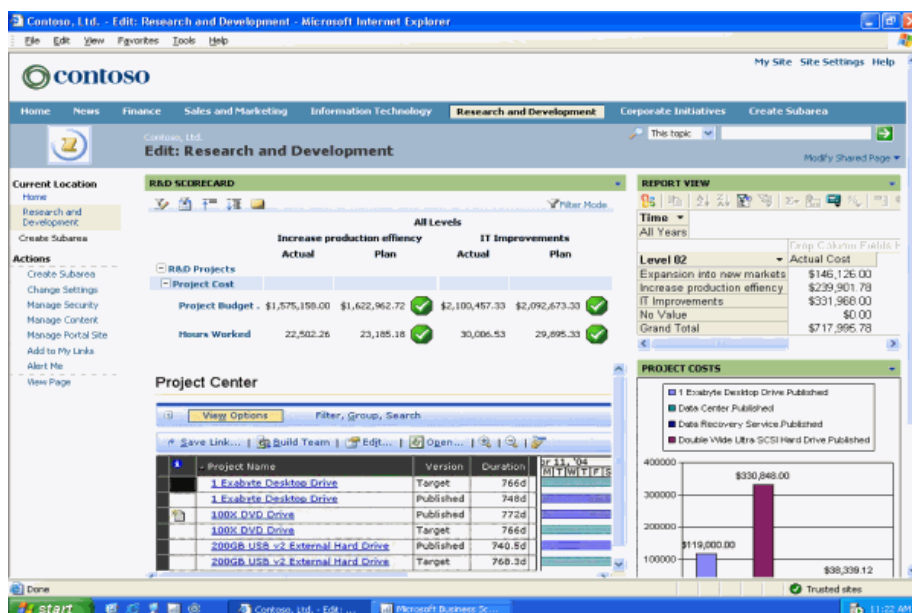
Contoso, Ltd. - Edit: Research and Development - Microsoft Internet Explorer

File Edit View Favorites Tools Help

contoso

My Site Site Settings Help

Home News Finance Sales and Marketing Information Technology Research and Development Corporate Initiatives Create Subarea

Contoso, Ltd.
Edit: Research and Development

This topic

Modify Shared Page

Current Location
Home
Research and Development
Create Subarea

Actions
Create Subarea
Change Settings
Manage Security
Manage Content
Manage Portal Site
Add to My Links
Alert Me
View Page

R&D SCORECARD

Filter Mode

All Levels

| | Increase production effiency | | IT Improvements | |
|---|---|---|---|---|
| | Actual | Plan | Actual | Plan |
| R&D Projects | | | | |
| Project Cost | | | | |
| Project Budget | $1,575,158.00 | $1,622,962.72 | $2,100,457.33 | $2,092,673.33 |
| Hours Worked | 22,502.26 | 23,185.18 | 30,006.53 | 29,895.33 |

REPORT VIEW

Time
All Years
Drop Column Fields H

| Level 02 | Actual Cost |
|---|---|
| Expansion into new markets | $146,126.00 |
| Increase production effiency | $239,901.78 |
| IT Improvements | $331,968.00 |
| No Value | $0.00 |
| Grand Total | $717,995.78 |

Project Center

View Options Filter, Group, Search

Save Link... | Build Team | Edit... | Open...

| | Project Name | Version | Duration |
|---|---|---|---|
| | 1 Exabyte Desktop Drive | Target | 766d |
| | 1 Exabyte Desktop Drive | Published | 748d |
| | 100X DVD Drive | Published | 772d |
| | 100X DVD Drive | Target | 766d |
| | 200GB USB v2 External Hard Drive | Published | 740.5d |
| | 200GB USB v2 External Hard Drive | Target | 768.3d |

11, '04
M T W T F S

PROJECT COSTS

1 Exabyte Desktop Drive Published
Data Center Published
Data Recovery Service Published
Double Wide Ultra SCSI Hard Drive Published

400000
300000
200000
100000
$330,848.00
$119,000.00
$38,339.12

Done
Trusted sites

start Contoso, Ltd. - Edit: ... Microsoft Business Sc... 11:22 AM